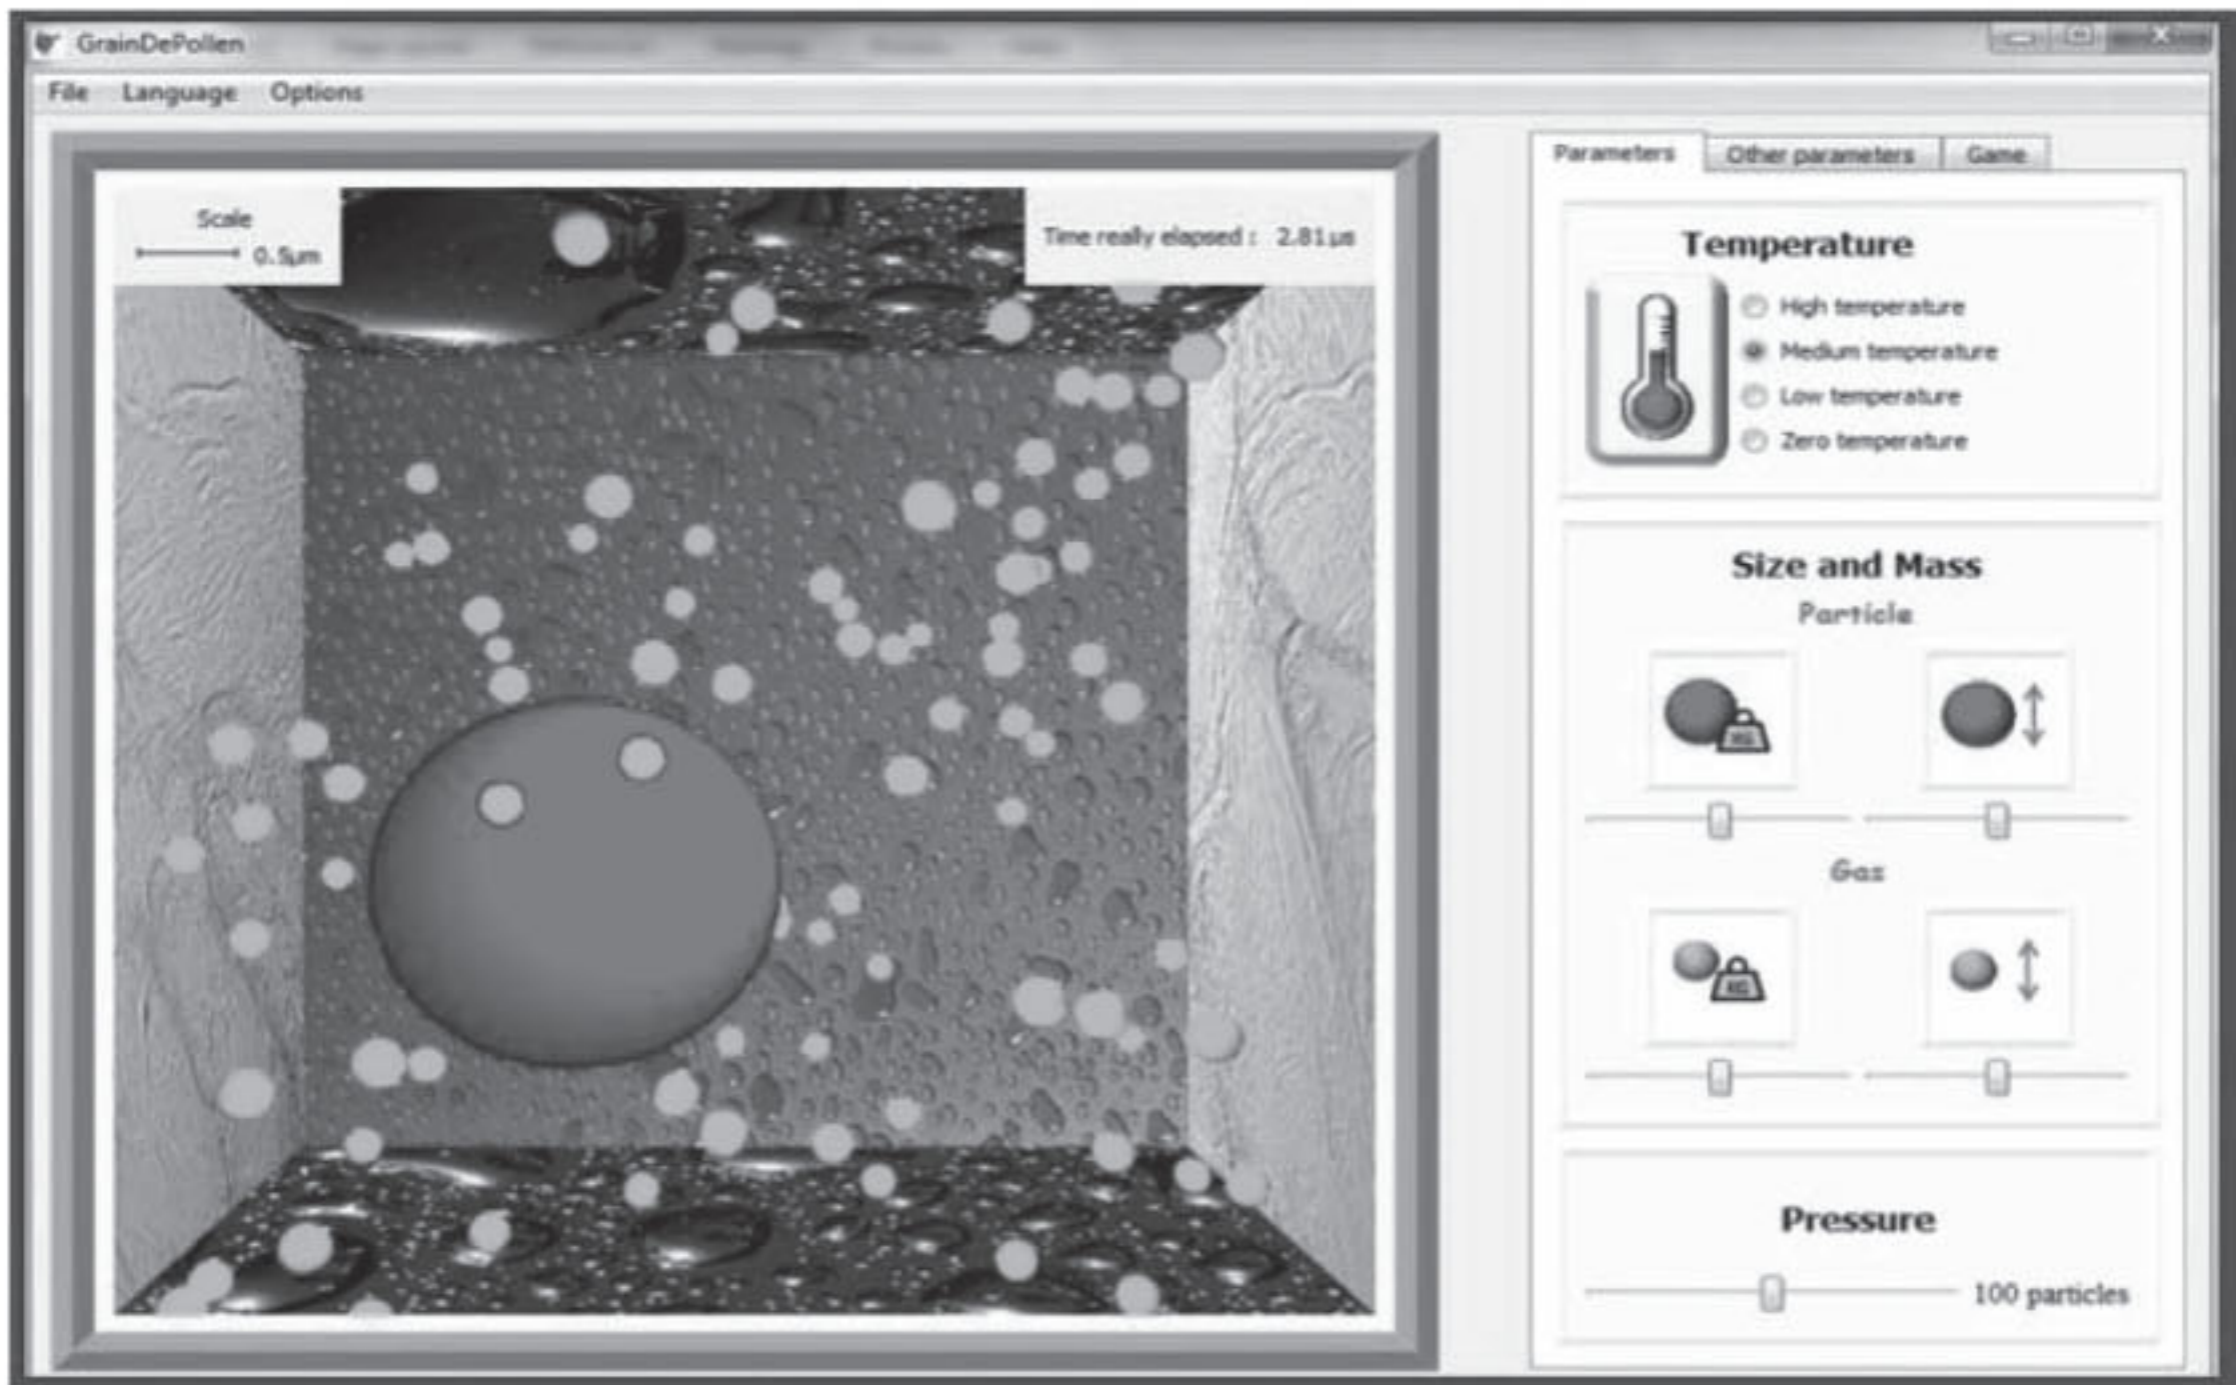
GrainDePollen

File Language Options

Scale
0.5μm

Time really elapsed : 2.81μs

Parameters Other parameters Game

Temperature

High temperature
Medium temperature
Low temperature
Zero temperature

Size and Mass

Particle

KG

Gas

KG

Pressure

100 particles